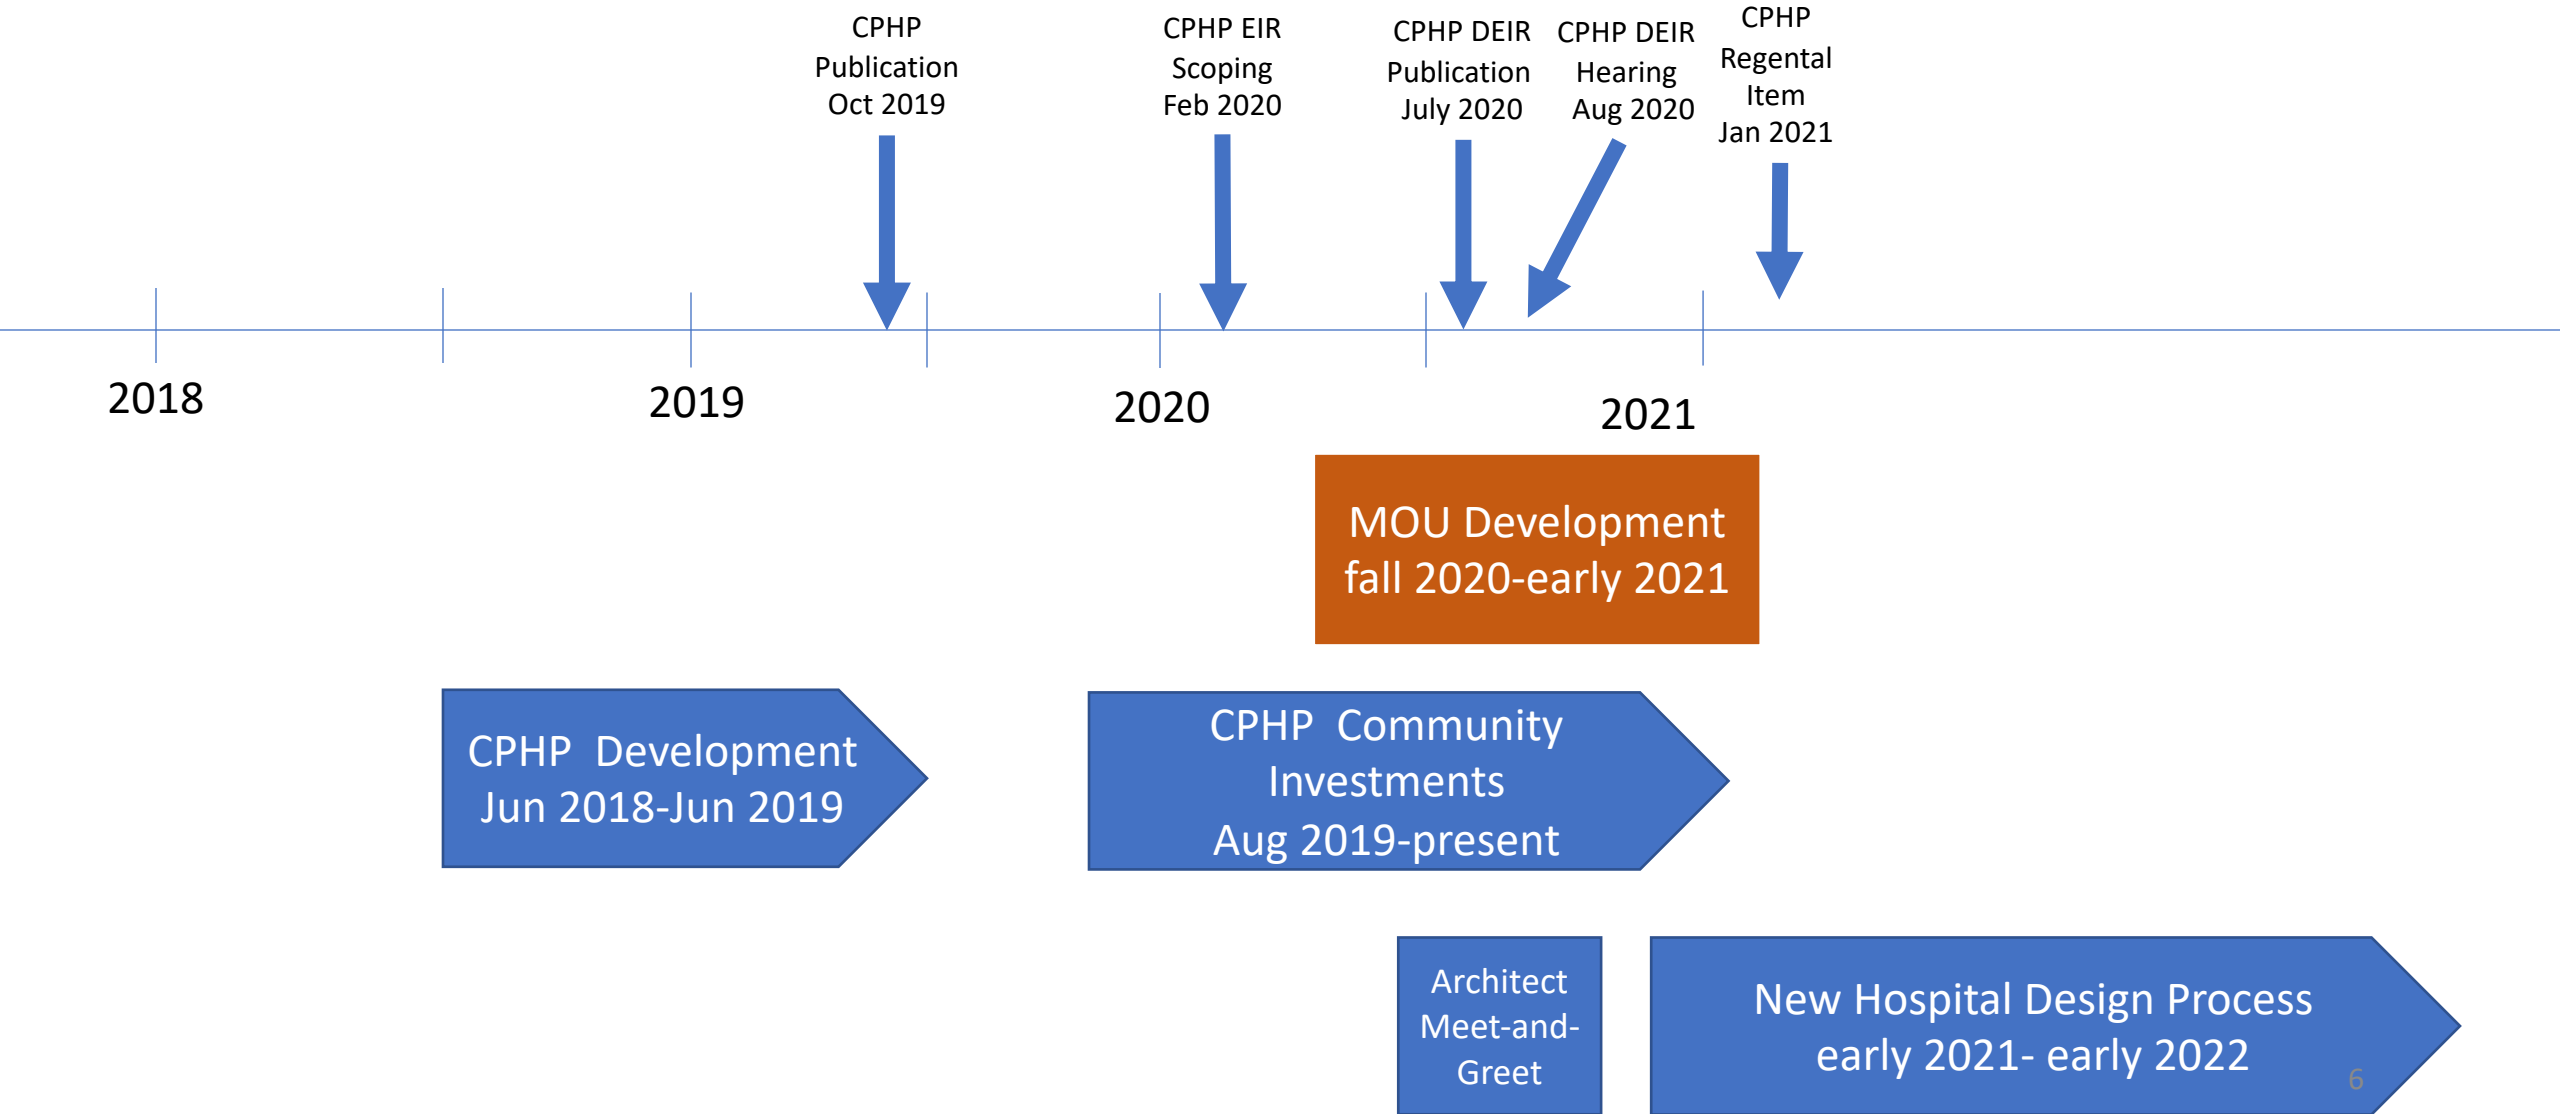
CPHP Publication Oct 2019

CPHP EIR Scoping Feb 2020

CPHP DEIR Publication July 2020

CPHP DEIR Hearing Aug 2020

CPHP Regental Item Jan 2021

2018

2019

2020

2021

MOU Development fall 2020-early 2021

CPHP Development Jun 2018-Jun 2019

CPHP Community Investments Aug 2019-present

Architect Meet-and-Greet

New Hospital Design Process early 2021- early 2022

6